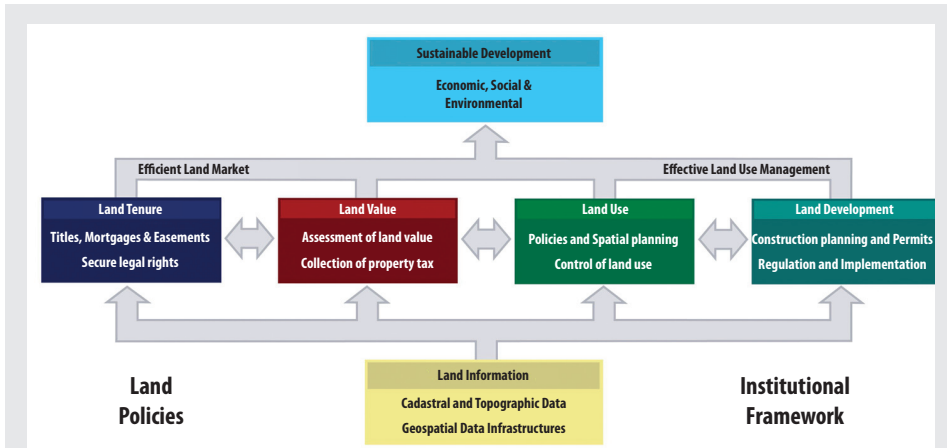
Sustainable Development

Economic, Social & Environmental

Efficient Land Market

Effective Land Use Management

Land Tenure

Titles, Mortgages & Easements

Secure legal rights

Land Value

Assessment of land value

Collection of property tax

Land Use

Policies and Spatial planning

Control of land use

Land Development

Construction planning and Permits

Regulation and Implementation

Land Policies

Land Information

Cadastral and Topographic Data

Geospatial Data Infrastructures

Institutional Framework